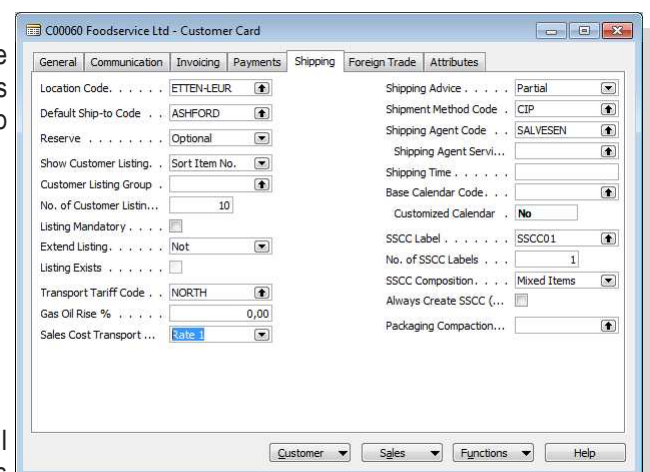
C00060 Foodservice Ltd - Customer Card

General | Communication | Invoicing | Payments | Shipping | Foreign Trade | Attributes

Location Code. . . . . . ETTEN-LEUR
Default Ship-to Code . . ASHFORD
Reserve . . . . . . . . Optional
Show Customer Listing. . Sort Item No.
Customer Listing Group .
No. of Customer Listin... 10
Listing Mandatory . . . .
Extend Listing. . . . . . Not
Listing Exists . . . . . .
Transport Tariff Code . . NORTH
Gas Oil Rise % . . . . . 0,00
Sales Cost Transport ... Rate 1

Shipping Advice . . . . . Partial
Shipment Method Code . CIP
Shipping Agent Code . . SALVESEN
Shipping Agent Servi...
Shipping Time . . . . . .
Base Calendar Code. . .
Customized Calendar . No
SSCC Label . . . . . . . SSCC01
No. of SSCC Labels . . . 1
SSCC Composition. . . . Mixed Items
Always Create SSCC (...
Packaging Compaction...

Customer | Sales | Functions | Help